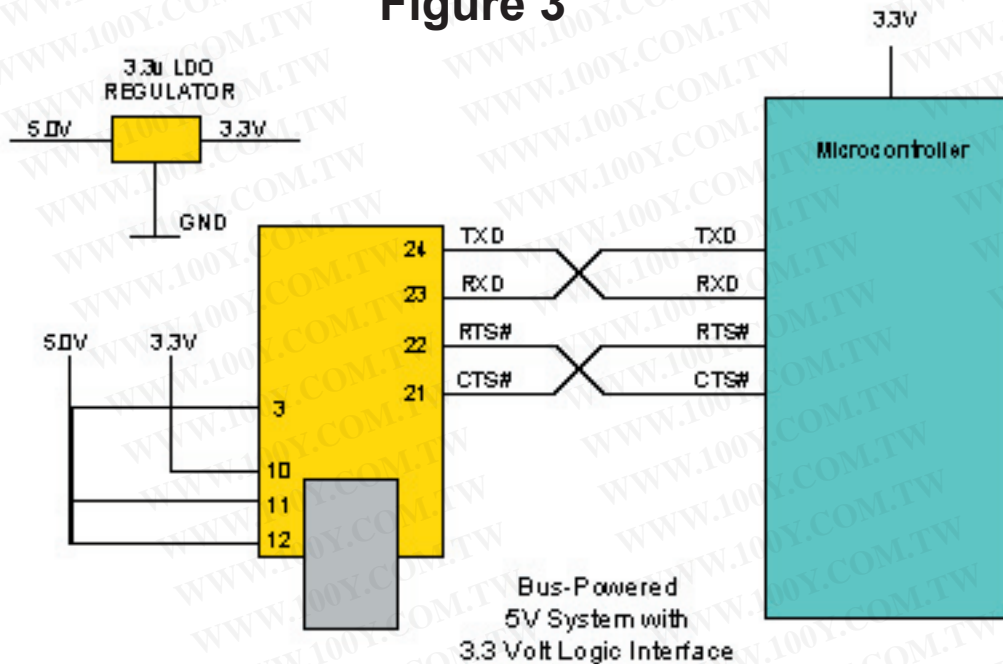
Figure 3

3.3V

3.3u LDO REGULATOR

5.0V

3.3V

GND

Microcontroller

24 TXD

23 RXD

22 RTS#

21 CTS#

TXD

RXD

RTS#

CTS#

5.0V

3.3V

3

10

11

12

Bus-Powered 5V System with 3.3 Volt Logic Interface

WWW.100Y.COM.TW